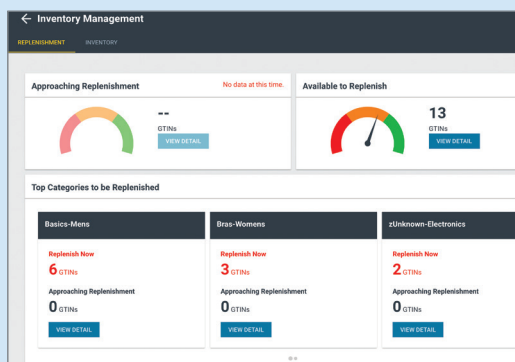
← Inventory Management

REPLENISHMENT INVENTORY

Approaching Replenishment

No data at this time.

--
GTINs
VIEW DETAIL

Available to Replenish

13
GTINs
VIEW DETAIL

Top Categories to be Replenished

Basics-Mens

Replenish Now
6 GTINs

Approaching Replenishment
0 GTINs

VIEW DETAIL

Bras-Womens

Replenish Now
3 GTINs

Approaching Replenishment
0 GTINs

VIEW DETAIL

zUnknown-Electronics

Replenish Now
2 GTINs

Approaching Replenishment
0 GTINs

VIEW DETAIL